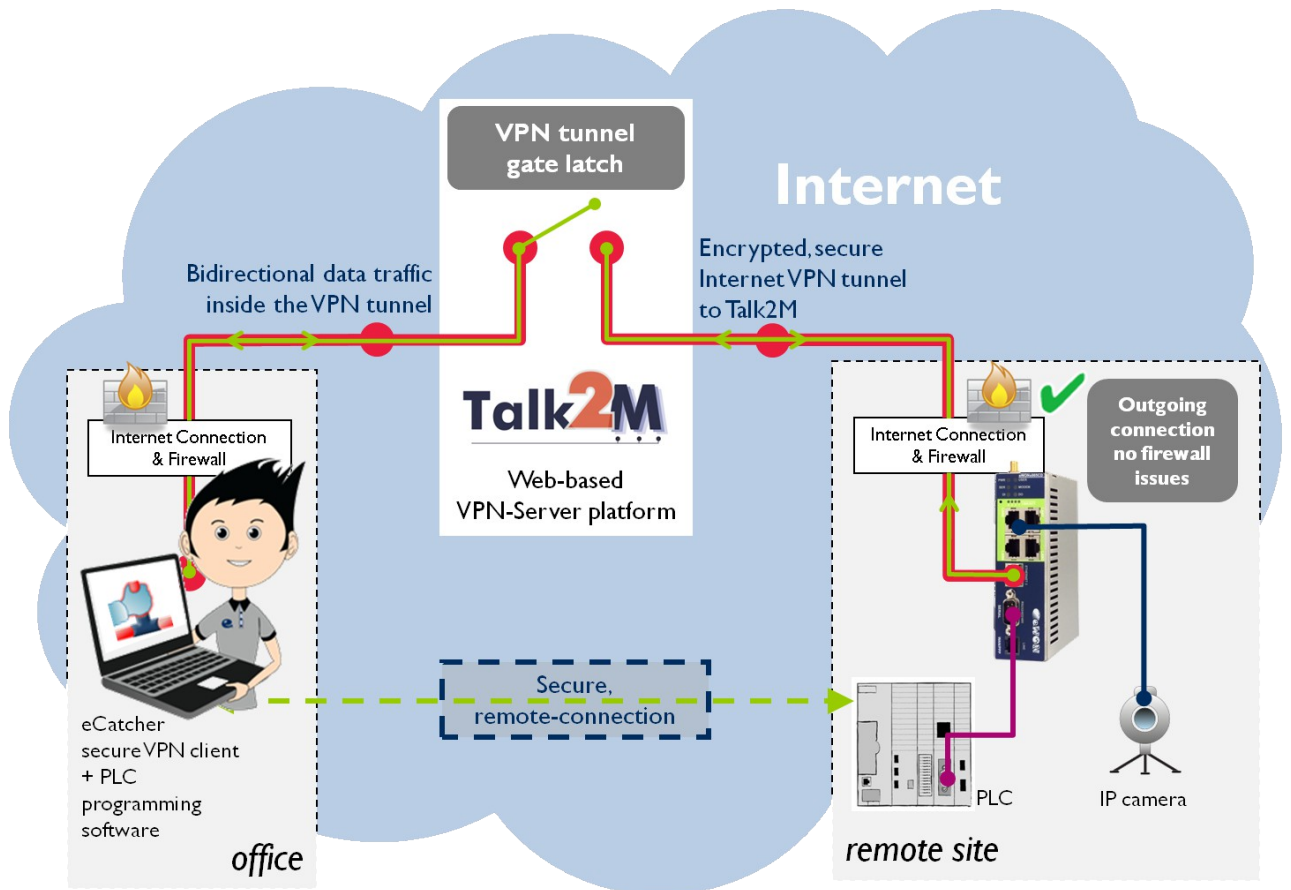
VPN tunnel gate latch

Internet

Bidirectional data traffic inside the VPN tunnel

Encrypted, secure Internet VPN tunnel to Talk2M

Internet Connection & Firewall

Talk2M

Web-based VPN-Server platform

Internet Connection & Firewall

Outgoing connection no firewall issues

Secure, remote-connection

eCatcher secure VPN client + PLC programming software

office

PLC

IP camera

remote site